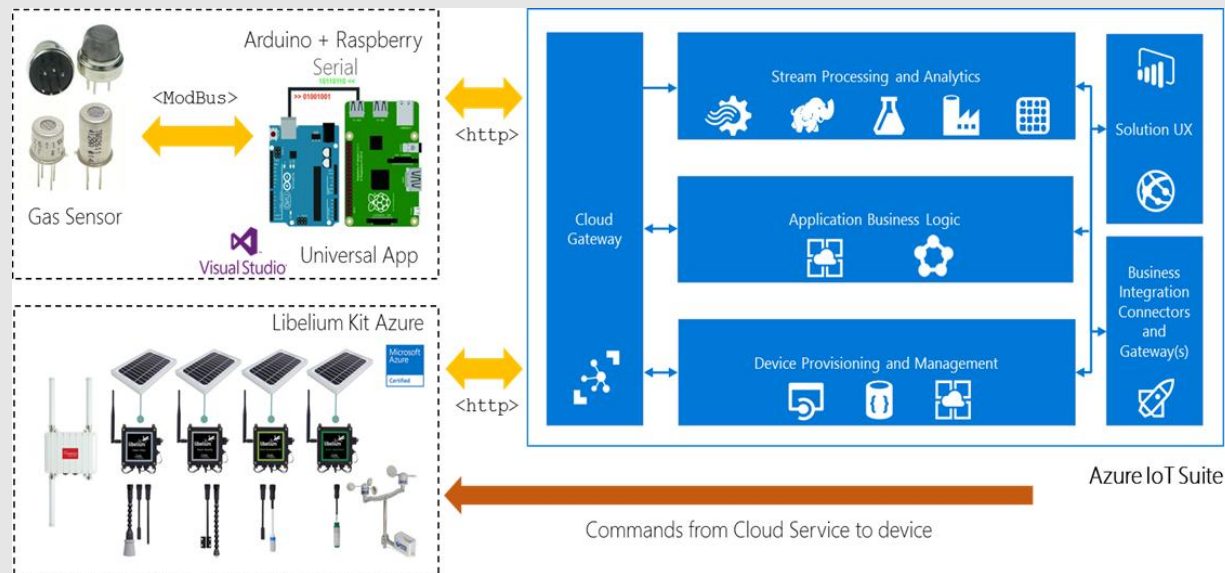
Arduino + Raspberry
Serial
<ModBus>
>> 01001001
10110110 <<
Gas Sensor
Visual Studio
Universal App

<http>

Cloud Gateway

Stream Processing and Analytics

Application Business Logic

Device Provisioning and Management

Solution UX

Business Integration Connectors and Gateway(s)

Libelium Kit Azure
Microsoft Azure Certified

<http>

Azure IoT Suite

Commands from Cloud Service to device